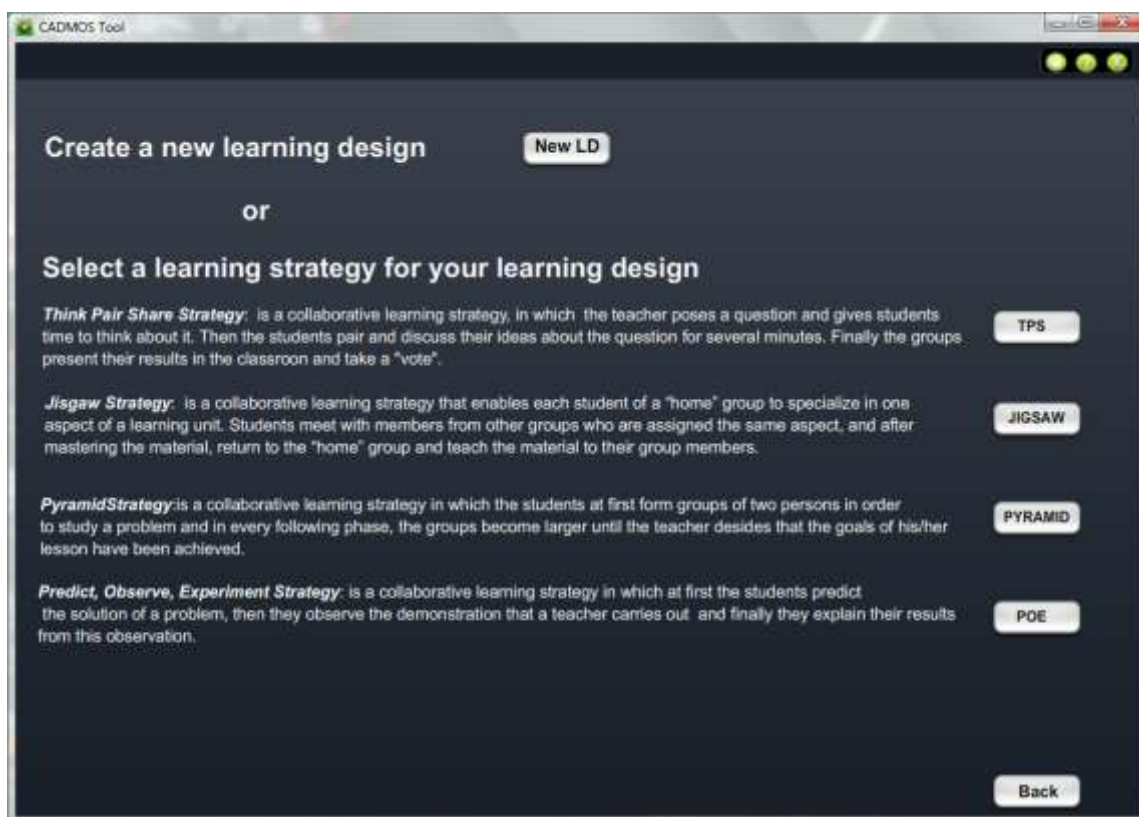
CADMOS Tool

Create a new learning design

New LD

or

Select a learning strategy for your learning design

Think Pair Share Strategy: is a collaborative learning strategy, in which the teacher poses a question and gives students time to think about it. Then the students pair and discuss their ideas about the question for several minutes. Finally the groups present their results in the classroon and take a "vote".

TPS

Jisgaw Strategy: is a collaborative learning strategy that enables each student of a "home" group to specialize in one aspect of a learning unit. Students meet with members from other groups who are assigned the same aspect, and after mastering the material, return to the "home" group and teach the material to their group members.

JIGSAW

PyramidStrategy:is a collaborative learning strategy in which the students at first form groups of two persons in order to study a problem and in every following phase, the groups become larger until the teacher desides that the goals of his/her lesson have been achieved.

PYRAMID

Predict, Observe, Experiment Strategy: is a collaborative learning strategy in which at first the students predict the solution of a problem, then they observe the demonstration that a teacher carries out and finally they explain their results from this observation.

POE

Back